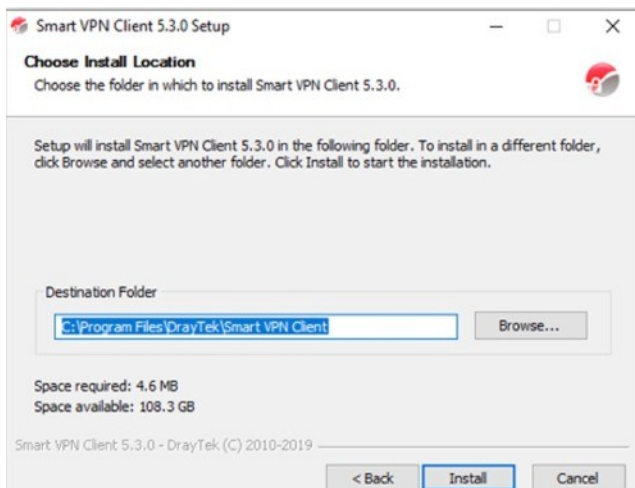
Smart VPN Client 5.3.0 Setup

Choose Install Location

Choose the folder in which to install Smart VPN Client 5.3.0.

Setup will install Smart VPN Client 5.3.0 in the following folder. To install in a different folder, click Browse and select another folder. Click Install to start the installation.

Destination Folder

C:\Program Files\DrayTek\Smart VPN Client

Browse...

Space required: 4.6 MB
Space available: 108.3 GB

Smart VPN Client 5.3.0 - DrayTek (C) 2010-2019

< Back

Install

Cancel